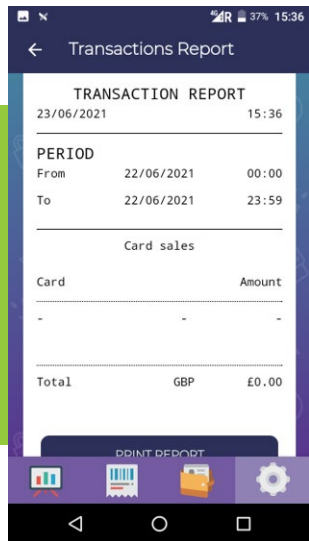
4G R 37% 15:36
← Transactions Report

TRANSACTION REPORT
23/06/2021 15:36

PERIOD
From 22/06/2021 00:00
To 22/06/2021 23:59

Card sales

| Card | | Amount |
|---|---|---|
| - | - | - |
| Total | GBP | £0.00 |

PRINT REPORT